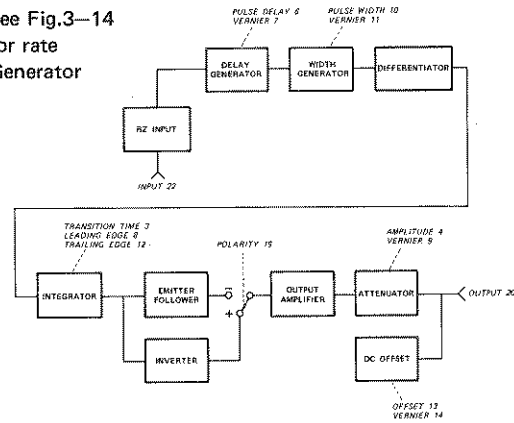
ee Fig.3—14
or rate
Generator

PULSE DELAY 6
VERNIER 7

PULSE WIDTH 10
VERNIER 11

DELAY GENERATOR

WIDTH GENERATOR

DIFFERENTIATOR

RZ INPUT

INPUT 22

TRANSITION TIME 3
LEADING EDGE 8
TRAILING EDGE 12

POLARITY 15

AMPLITUDE 4
VERNIER 9

INTEGRATOR

EMITTER FOLLOWER

−

+

OUTPUT AMPLIFIER

ATTENUATOR

OUTPUT 20

INVERTER

DC OFFSET

OFFSET 13
VERNIER 14